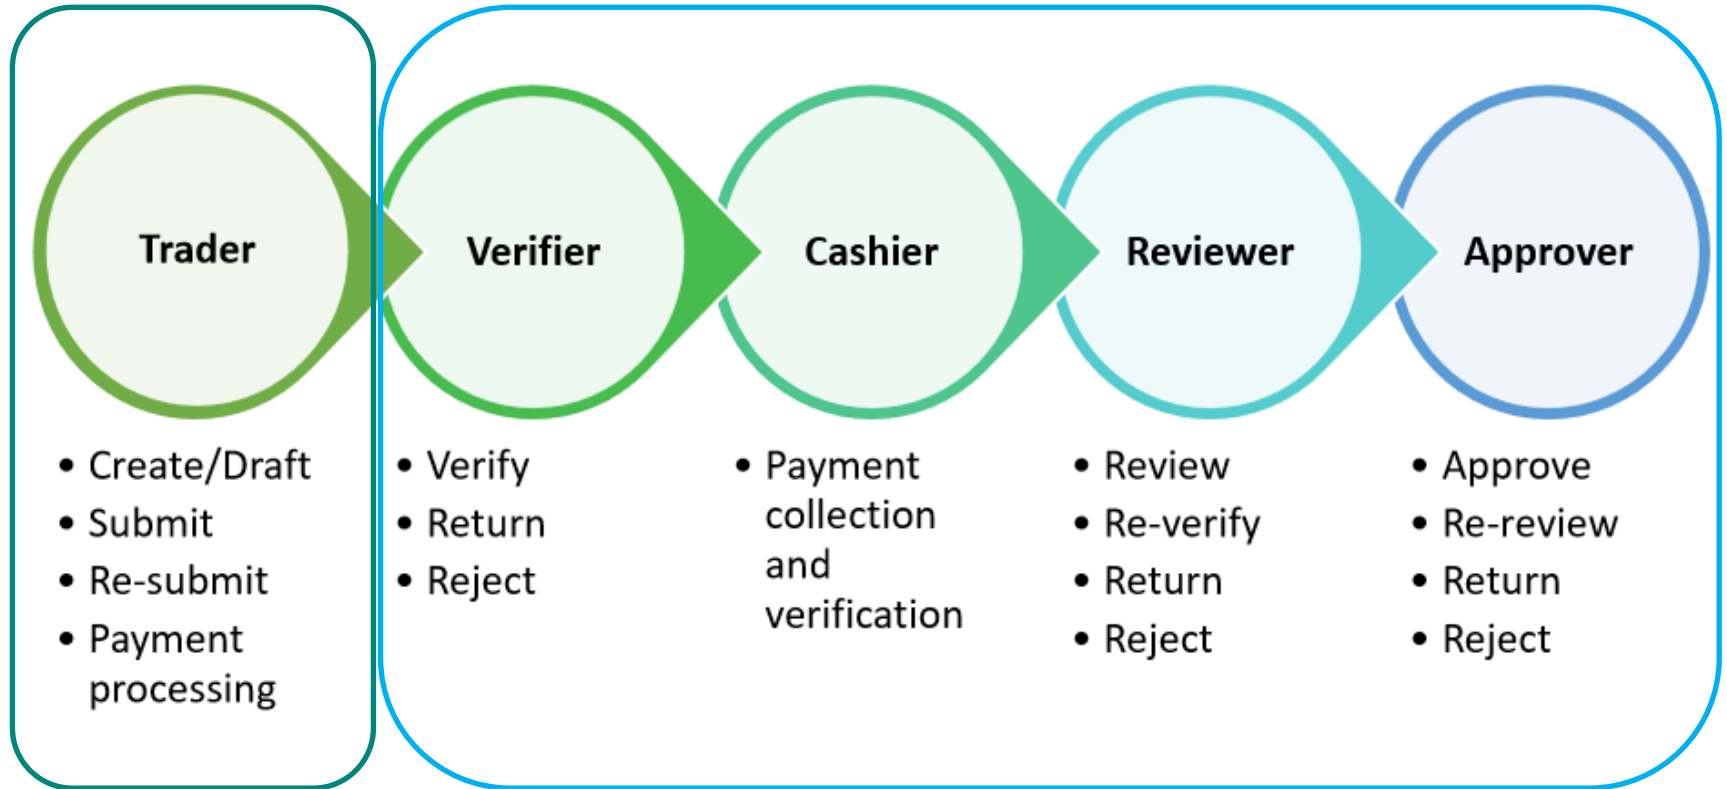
Trader

- Create/Draft
- Submit
- Re-submit
- Payment processing

Verifier

- Verify
- Return
- Reject

Cashier

- Payment collection and verification

Reviewer

- Review
- Re-verify
- Return
- Reject

Approver

- Approve
- Re-review
- Return
- Reject